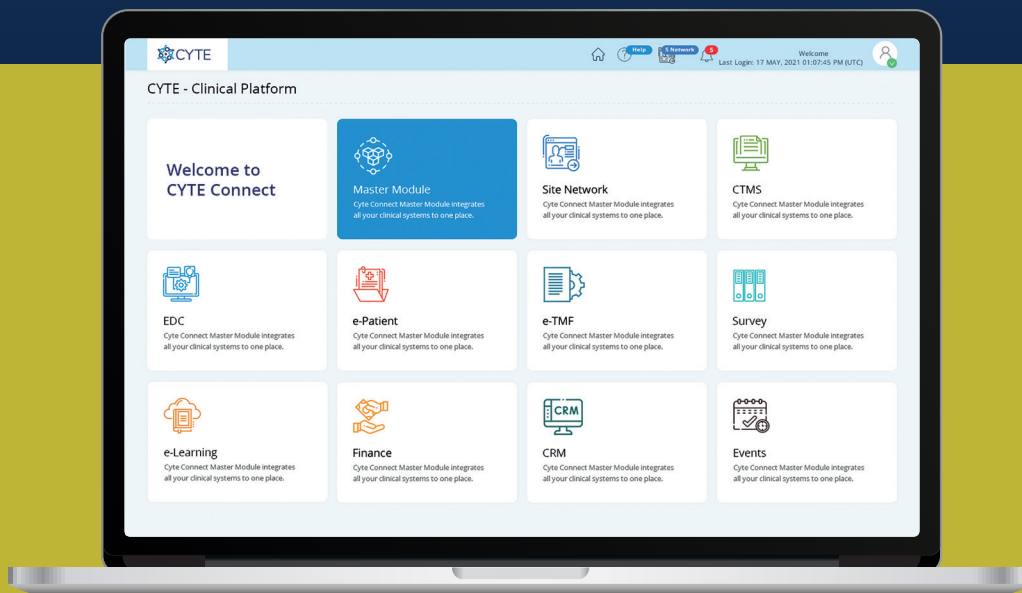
CYTE

Help
S Network
5

Welcome
Last Login: 17 MAY, 2021 01:07:45 PM (UTC)

CYTE - Clinical Platform

Welcome to CYTE Connect

Master Module
Cyte Connect Master Module integrates all your clinical systems to one place.

Site Network
Cyte Connect Master Module integrates all your clinical systems to one place.

CTMS
Cyte Connect Master Module integrates all your clinical systems to one place.

EDC
Cyte Connect Master Module integrates all your clinical systems to one place.

e-Patient
Cyte Connect Master Module integrates all your clinical systems to one place.

e-TMF
Cyte Connect Master Module integrates all your clinical systems to one place.

Survey
Cyte Connect Master Module integrates all your clinical systems to one place.

e-Learning
Cyte Connect Master Module integrates all your clinical systems to one place.

Finance
Cyte Connect Master Module integrates all your clinical systems to one place.

CRM
CRM
Cyte Connect Master Module integrates all your clinical systems to one place.

Events
Cyte Connect Master Module integrates all your clinical systems to one place.